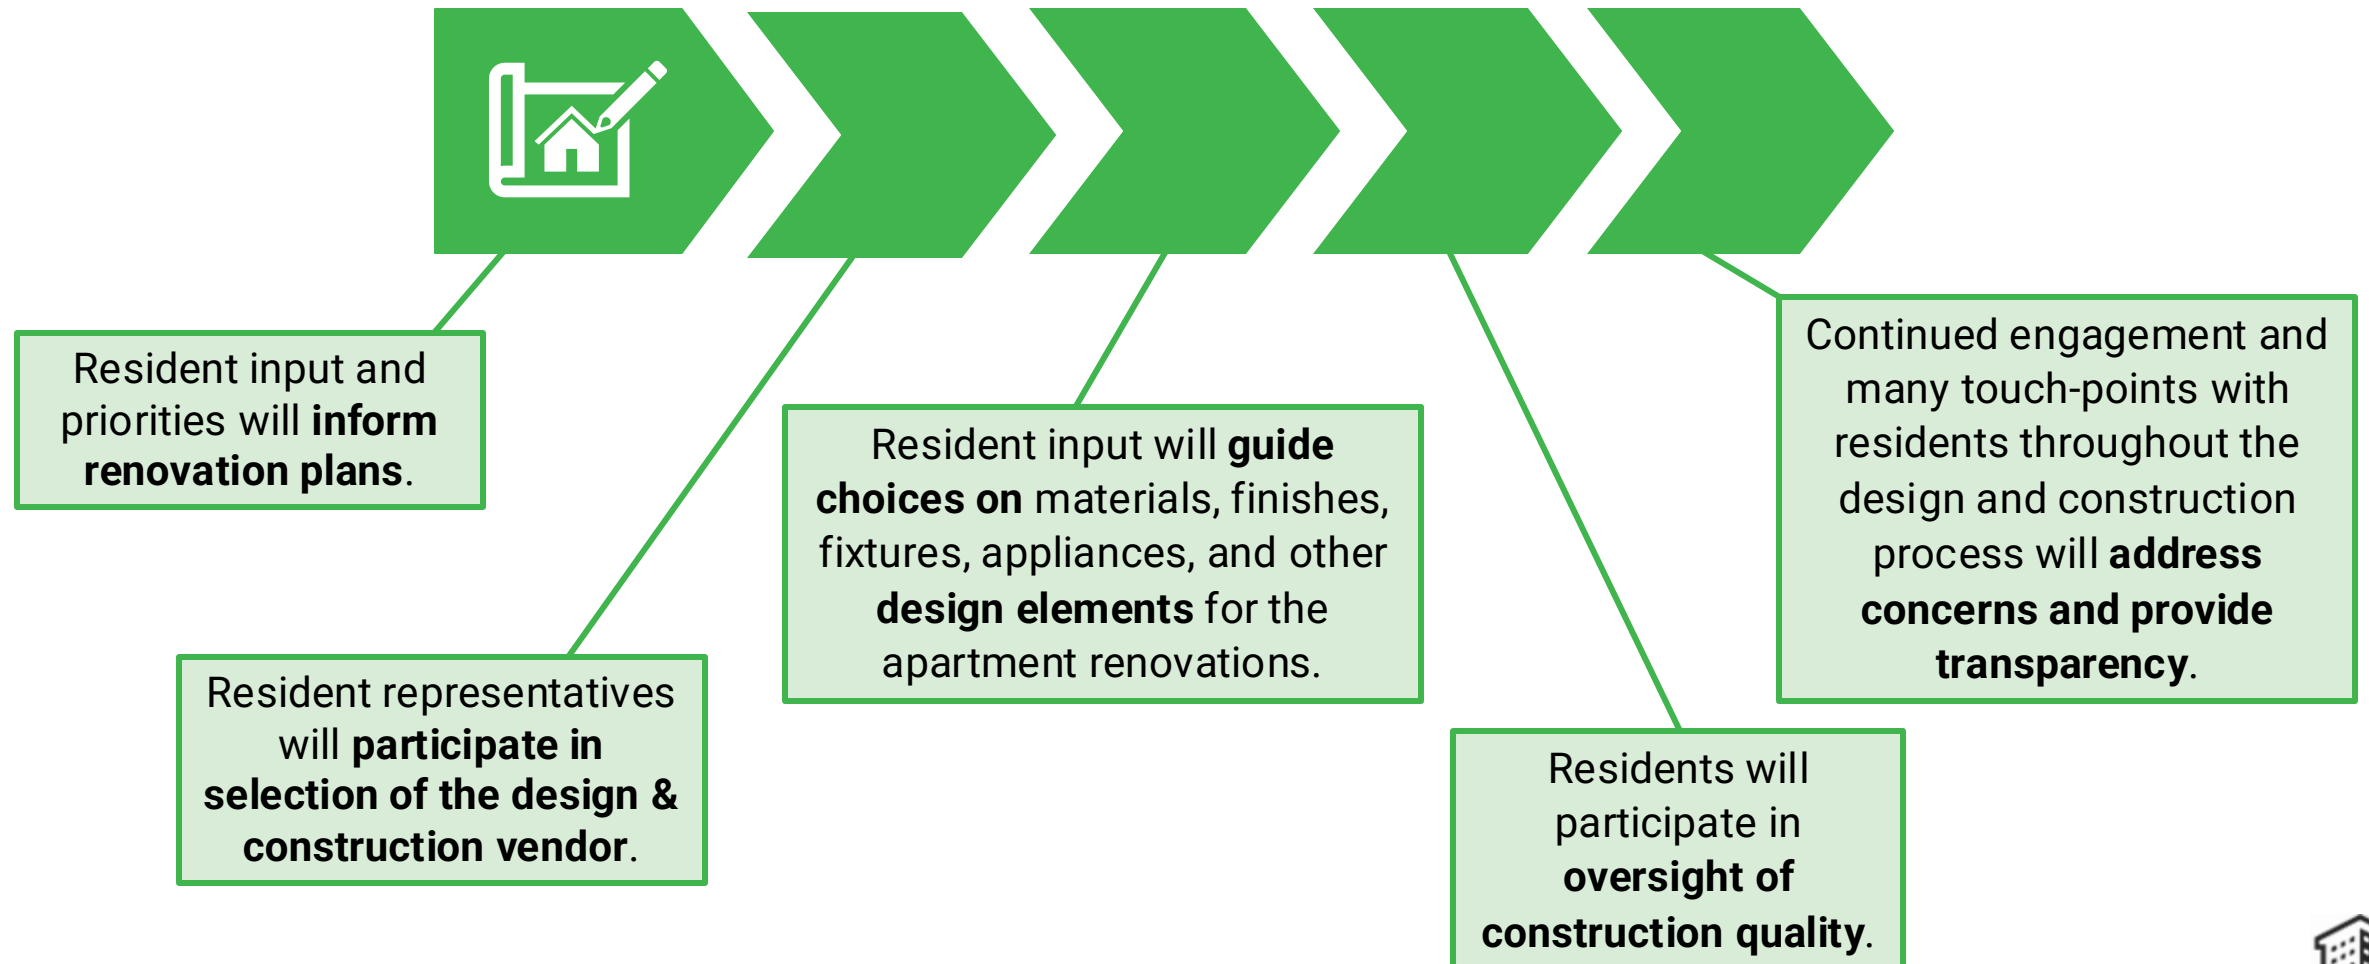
Resident input and priorities will **inform renovation plans**.

Resident representatives will **participate in selection of the design & construction vendor**.

Resident input will **guide choices on** materials, finishes, fixtures, appliances, and other **design elements** for the apartment renovations.

Residents will participate in **oversight of construction quality**.

Continued engagement and many touch-points with residents throughout the design and construction process will **address concerns and provide transparency**.